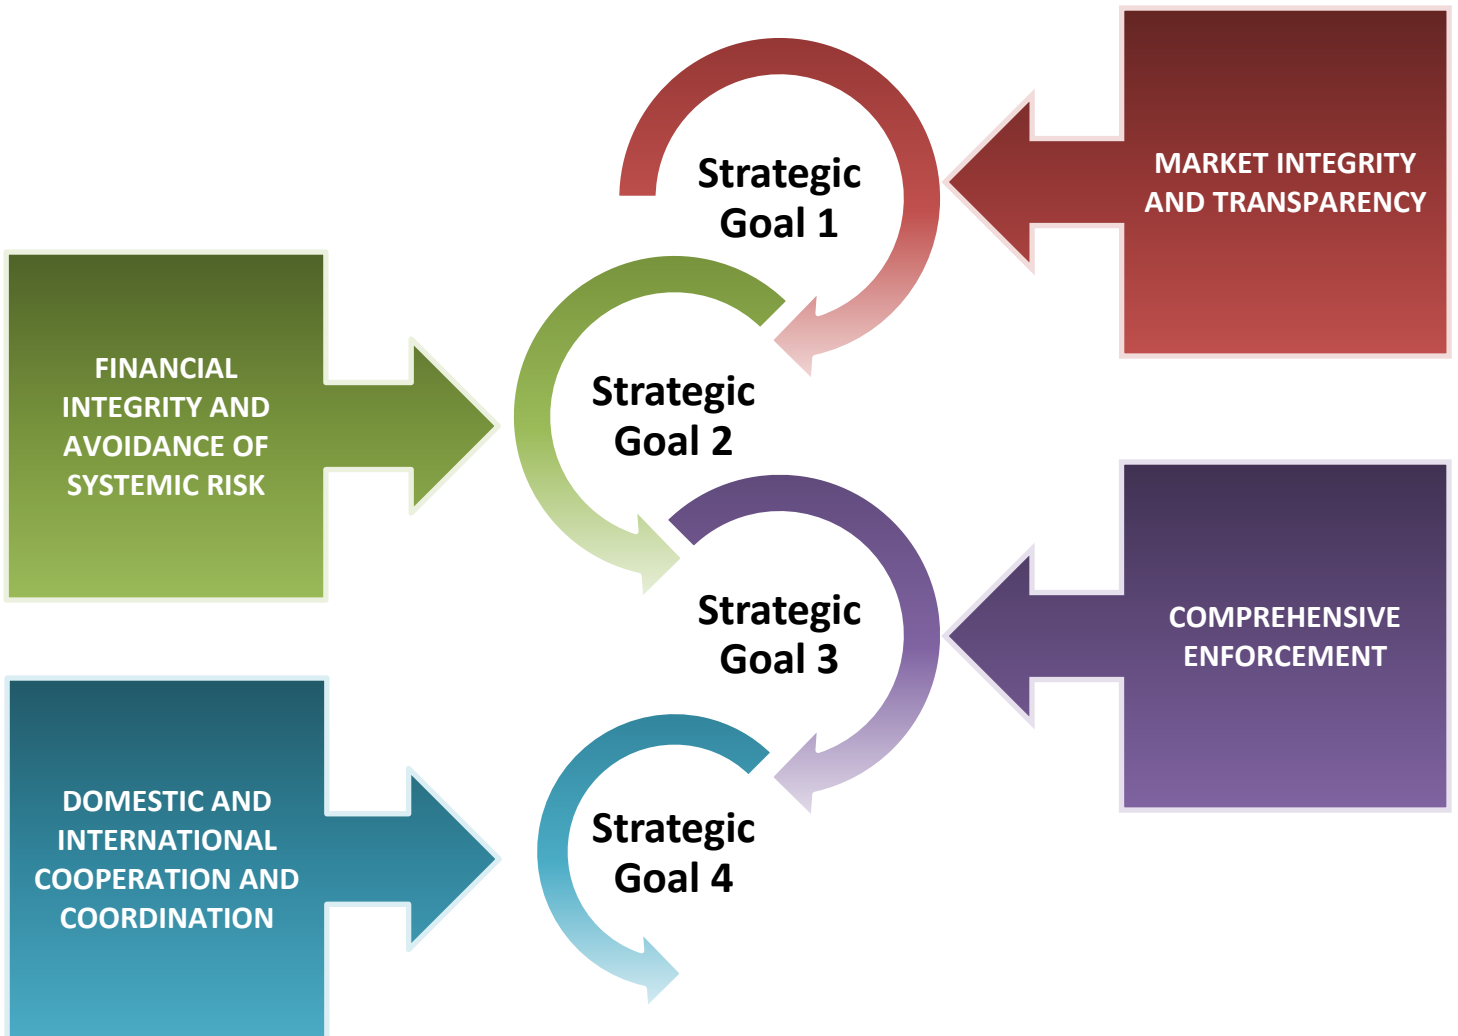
Strategic Goal 1

MARKET INTEGRITY AND TRANSPARENCY

FINANCIAL INTEGRITY AND AVOIDANCE OF SYSTEMIC RISK

Strategic Goal 2

Strategic Goal 3

COMPREHENSIVE ENFORCEMENT

DOMESTIC AND INTERNATIONAL COOPERATION AND COORDINATION

Strategic Goal 4